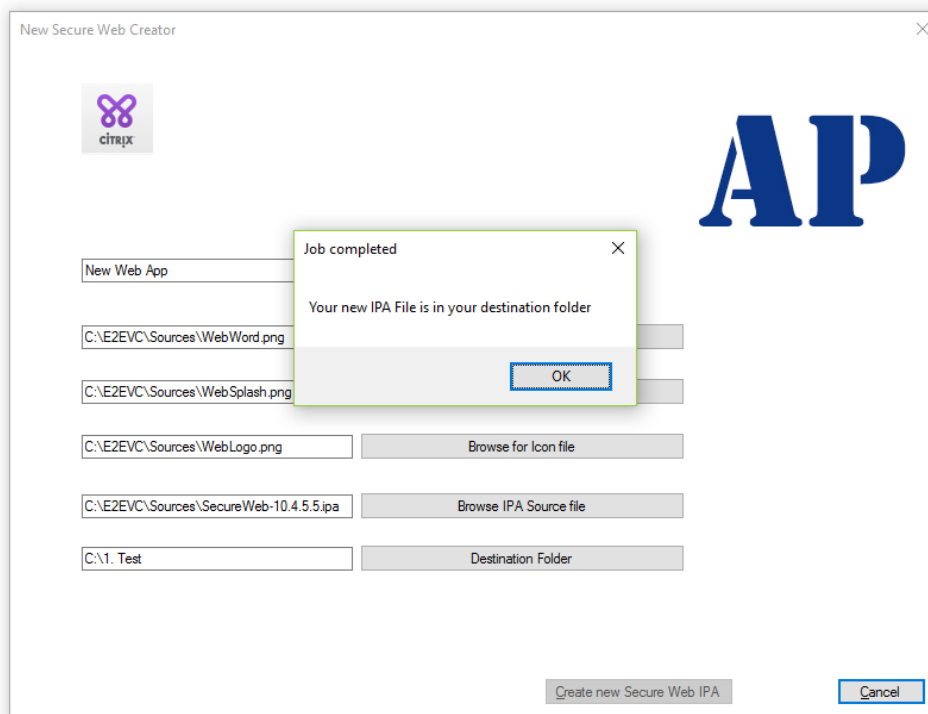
New Secure Web Creator

CITRIX

AP

New Web App

C:\E2EVC\Sources\WebWord.png

C:\E2EVC\Sources\WebSplash.png

Job completed

Your new IPA File is in your destination folder

OK

C:\E2EVC\Sources\WebLogo.png

Browse for Icon file

C:\E2EVC\Sources\SecureWeb-10.4.5.5.ipa

Browse IPA Source file

C:\1. Test

Destination Folder

Create new Secure Web IPA

Cancel